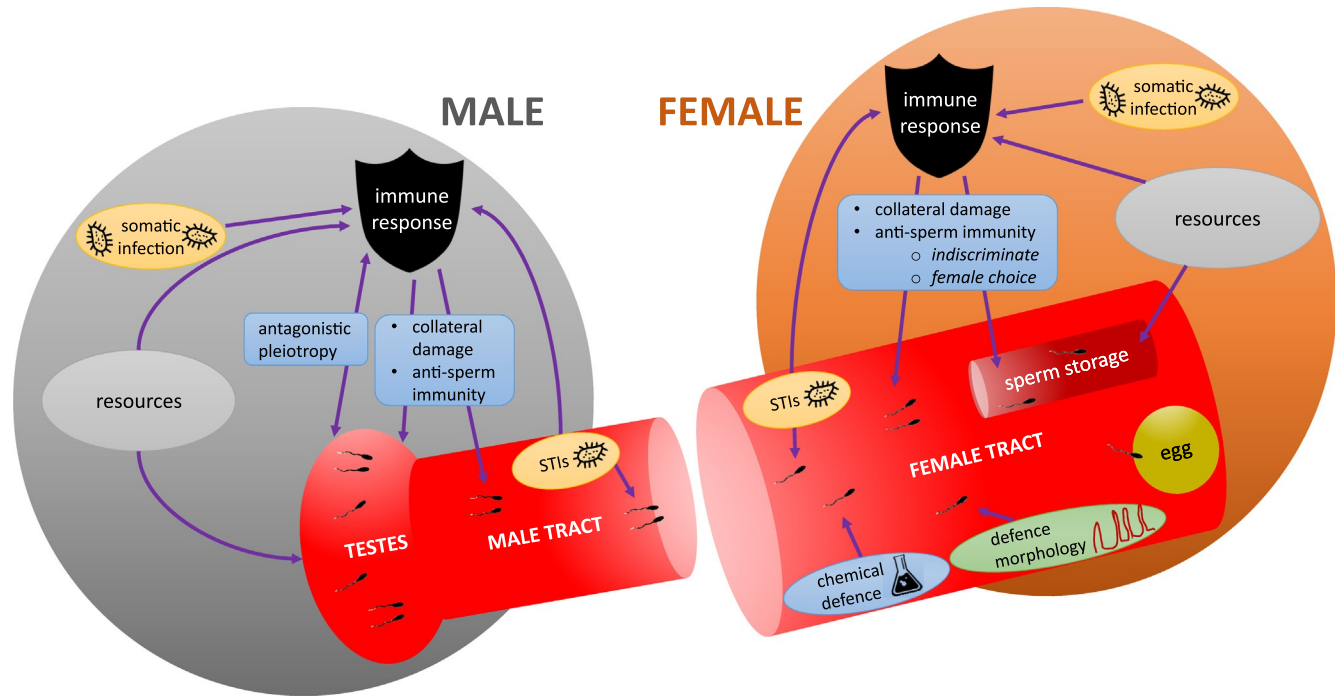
MALE

FEMALE

immune response

somatic infection

antagonistic pleiotropy

• collateral damage
• anti-sperm immunity

resources

TESTES

MALE TRACT

STIs

immune response

somatic infection

• collateral damage
• anti-sperm immunity
○ *indiscriminate*
○ *female choice*

resources

sperm storage

STIs

FEMALE TRACT

egg

defence morphology

chemical defence